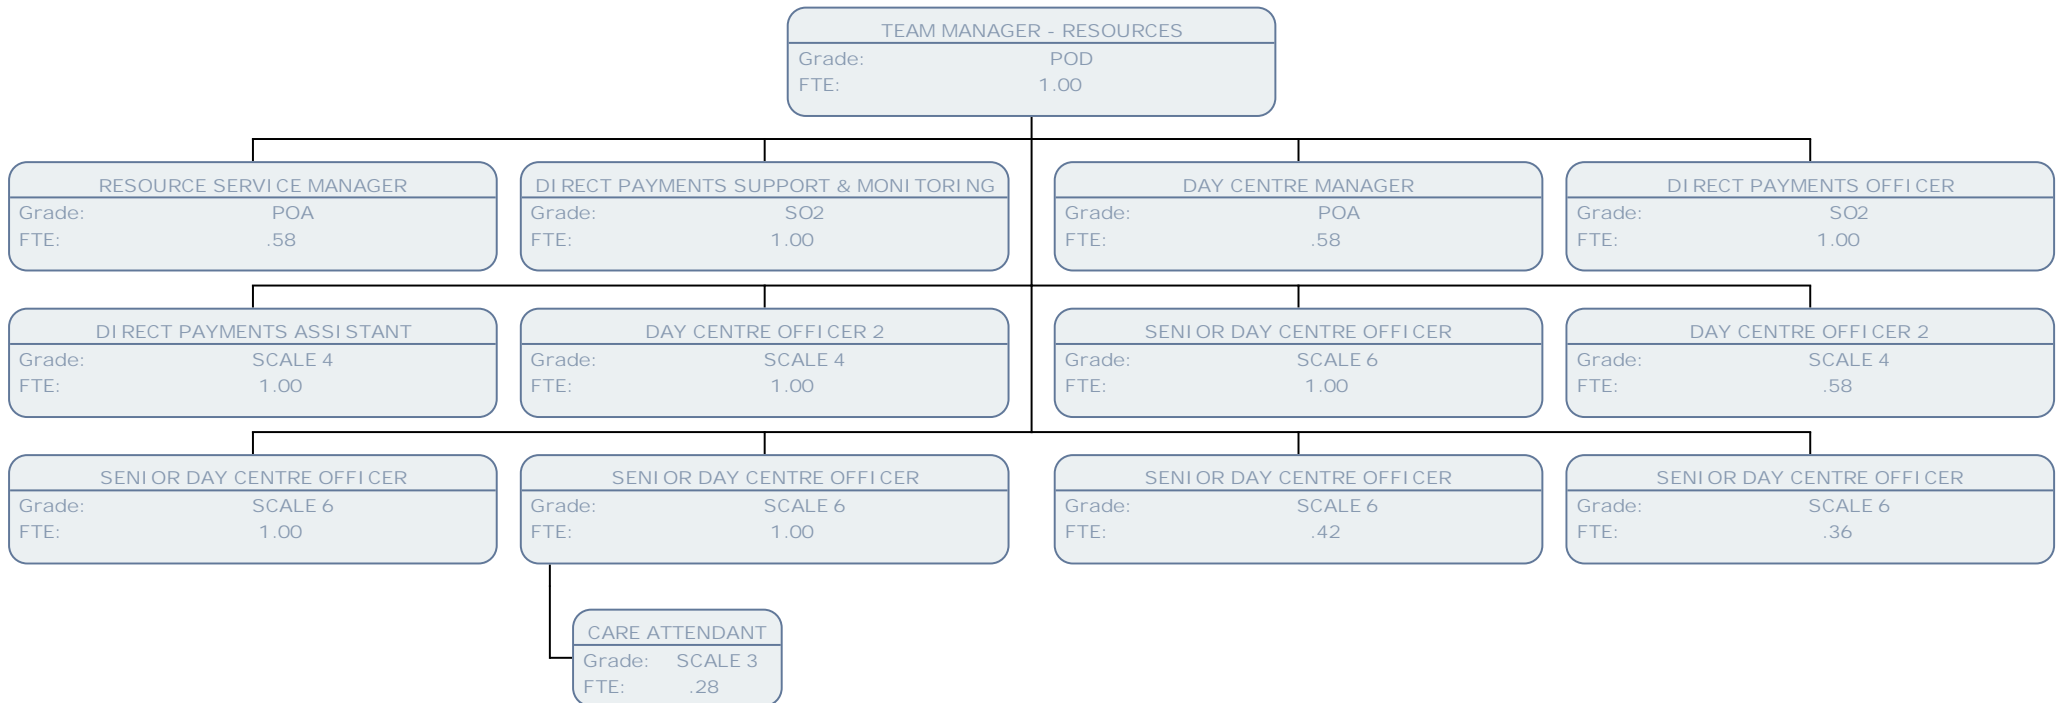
TEAM MANAGER - RESOURCES
Grade: POD
FTE: 1.00

RESOURCE SERVICE MANAGER
Grade: POA
FTE: .58

DIRECT PAYMENTS SUPPORT & MONITORING
Grade: SO2
FTE: 1.00

DAY CENTRE MANAGER
Grade: POA
FTE: .58

DIRECT PAYMENTS OFFICER
Grade: SO2
FTE: 1.00

DIRECT PAYMENTS ASSISTANT
Grade: SCALE 4
FTE: 1.00

DAY CENTRE OFFICER 2
Grade: SCALE 4
FTE: 1.00

SENIOR DAY CENTRE OFFICER
Grade: SCALE 6
FTE: 1.00

DAY CENTRE OFFICER 2
Grade: SCALE 4
FTE: .58

SENIOR DAY CENTRE OFFICER
Grade: SCALE 6
FTE: 1.00

SENIOR DAY CENTRE OFFICER
Grade: SCALE 6
FTE: 1.00

SENIOR DAY CENTRE OFFICER
Grade: SCALE 6
FTE: .42

SENIOR DAY CENTRE OFFICER
Grade: SCALE 6
FTE: .36

CARE ATTENDANT
Grade: SCALE 3
FTE: .28